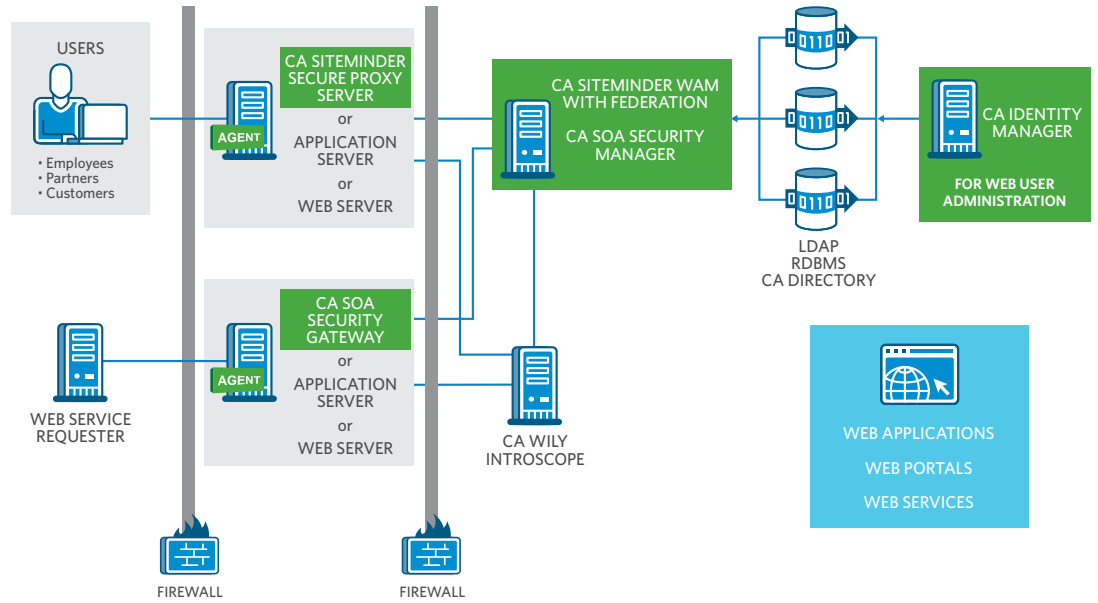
USERS

• Employees
• Partners
• Customers

AGENT

CA SITEMINDER SECURE PROXY SERVER

or

APPLICATION SERVER

or

WEB SERVER

CA SITEMINDER WAM WITH FEDERATION

CA SOA SECURITY MANAGER

0110

0110

0110

LDAP
RDBMS
CA DIRECTORY

CA IDENTITY MANAGER

FOR WEB USER ADMINISTRATION

WEB SERVICE REQUESTER

AGENT

CA SOA SECURITY GATEWAY

or

APPLICATION SERVER

or

WEB SERVER

CA WILY INTROSCOPE

WEB APPLICATIONS

WEB PORTALS

WEB SERVICES

FIREWALL

FIREWALL